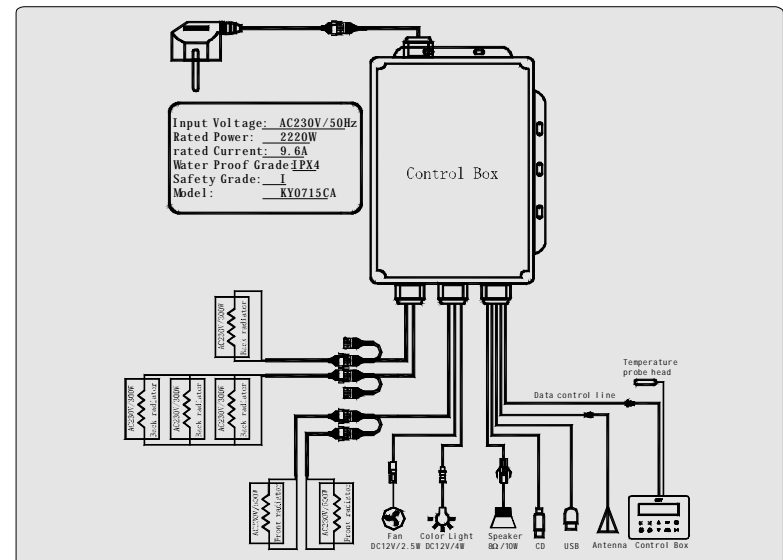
Input Voltage: AC230V/50Hz
Rated Power: 2220W
rated Current: 9.6A
Water Proof Grade: IPX4
Safety Grade: I
Model: KY0715CA

Control Box

AC230V/300W Back radiator

AC230V/300W Back radiator

AC230V/300W Back radiator

AC230V/300W Back radiator

AC230V/510W Front radiator

AC230V/510W Front radiator

Temperature probe head

Data control line

Fan DC12V/2.5W

Color Light DC12V/4W

Speaker 8Ω/10W

CD

USB

Antenna

Control Box